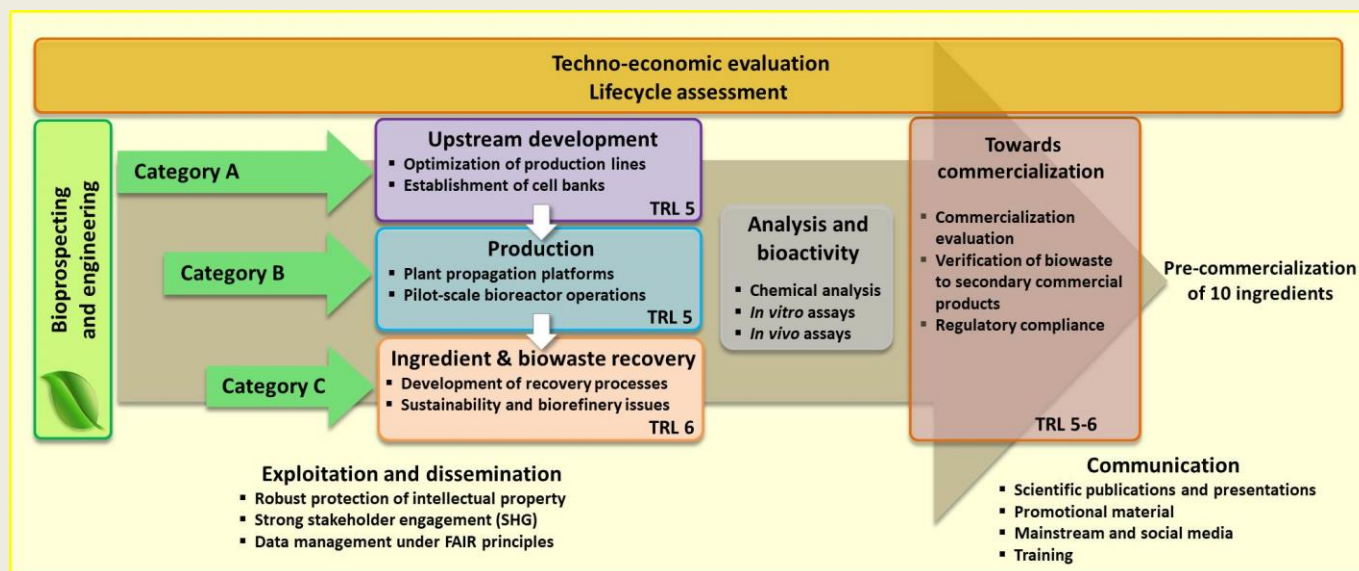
Techno-economic evaluation
Lifecycle assessment

Bioprospecting and engineering

Category A

Category B

Category C

Upstream development
- Optimization of production lines
- Establishment of cell banks
TRL 5

Production
- Plant propagation platforms
- Pilot-scale bioreactor operations
TRL 5

Ingredient & biowaste recovery
- Development of recovery processes
- Sustainability and biorefinery issues
TRL 6

Analysis and bioactivity
- Chemical analysis
- *In vitro* assays
- *In vivo* assays

Towards commercialization
- Commercialization evaluation
- Verification of biowaste to secondary commercial products
- Regulatory compliance
TRL 5-6

Pre-commercialization of 10 ingredients

Exploitation and dissemination
- Robust protection of intellectual property
- Strong stakeholder engagement (SHG)
- Data management under FAIR principles

Communication
- Scientific publications and presentations
- Promotional material
- Mainstream and social media
- Training